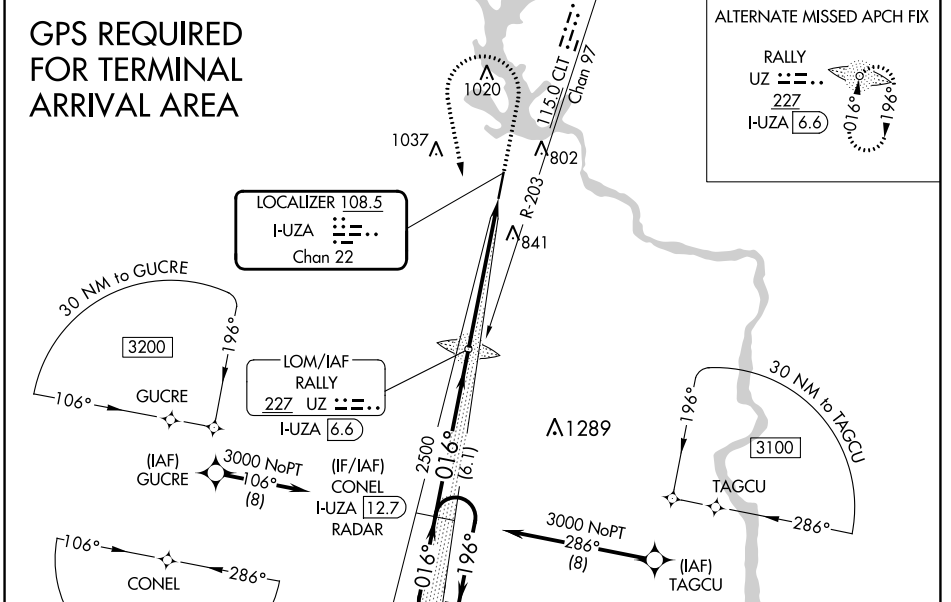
GPS REQUIRED FOR TERMINAL ARRIVAL AREA

ALTERNATE MISSED APCH FIX

RALLY
UZ
227
I-UZA 6.6
016°
196°

1020

115.0 CLT
Chan 97

1037

802

R-203

LOCALIZER 108.5
I-UZA
Chan 22

841

30 NM to GUCRE

3200

196°

LOM/IAF
RALLY
227 UZ
I-UZA 6.6

106°

GUCRE

2500

016°
(6.1)

1289

30 NM to TAGCU

196°

3100

(IAF)
GUCRE

3000 NoPT
106°
(8)

(IF/IAF)
CONEL
I-UZA 12.7
RADAR

TAGCU

286°

3000 NoPT
286°
(8)

(IAF)
TAGCU

106°

CONEL

286°

016°

196°